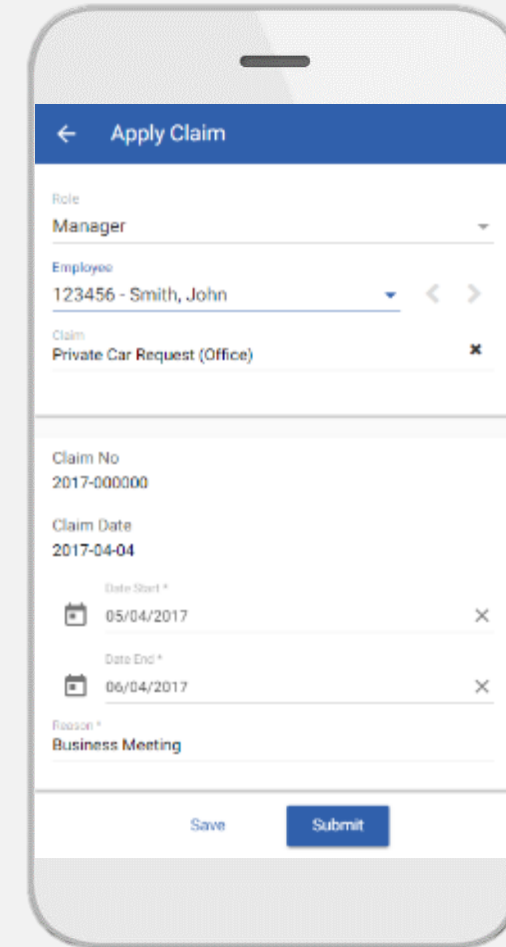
← Apply Claim

Role
Manager

Employee
123456 - Smith, John

Claim
Private Car Request (Office)

Claim No
2017-000000

Claim Date
2017-04-04

Date Start *
05/04/2017

Date End *
06/04/2017

Reason *
Business Meeting

Save Submit